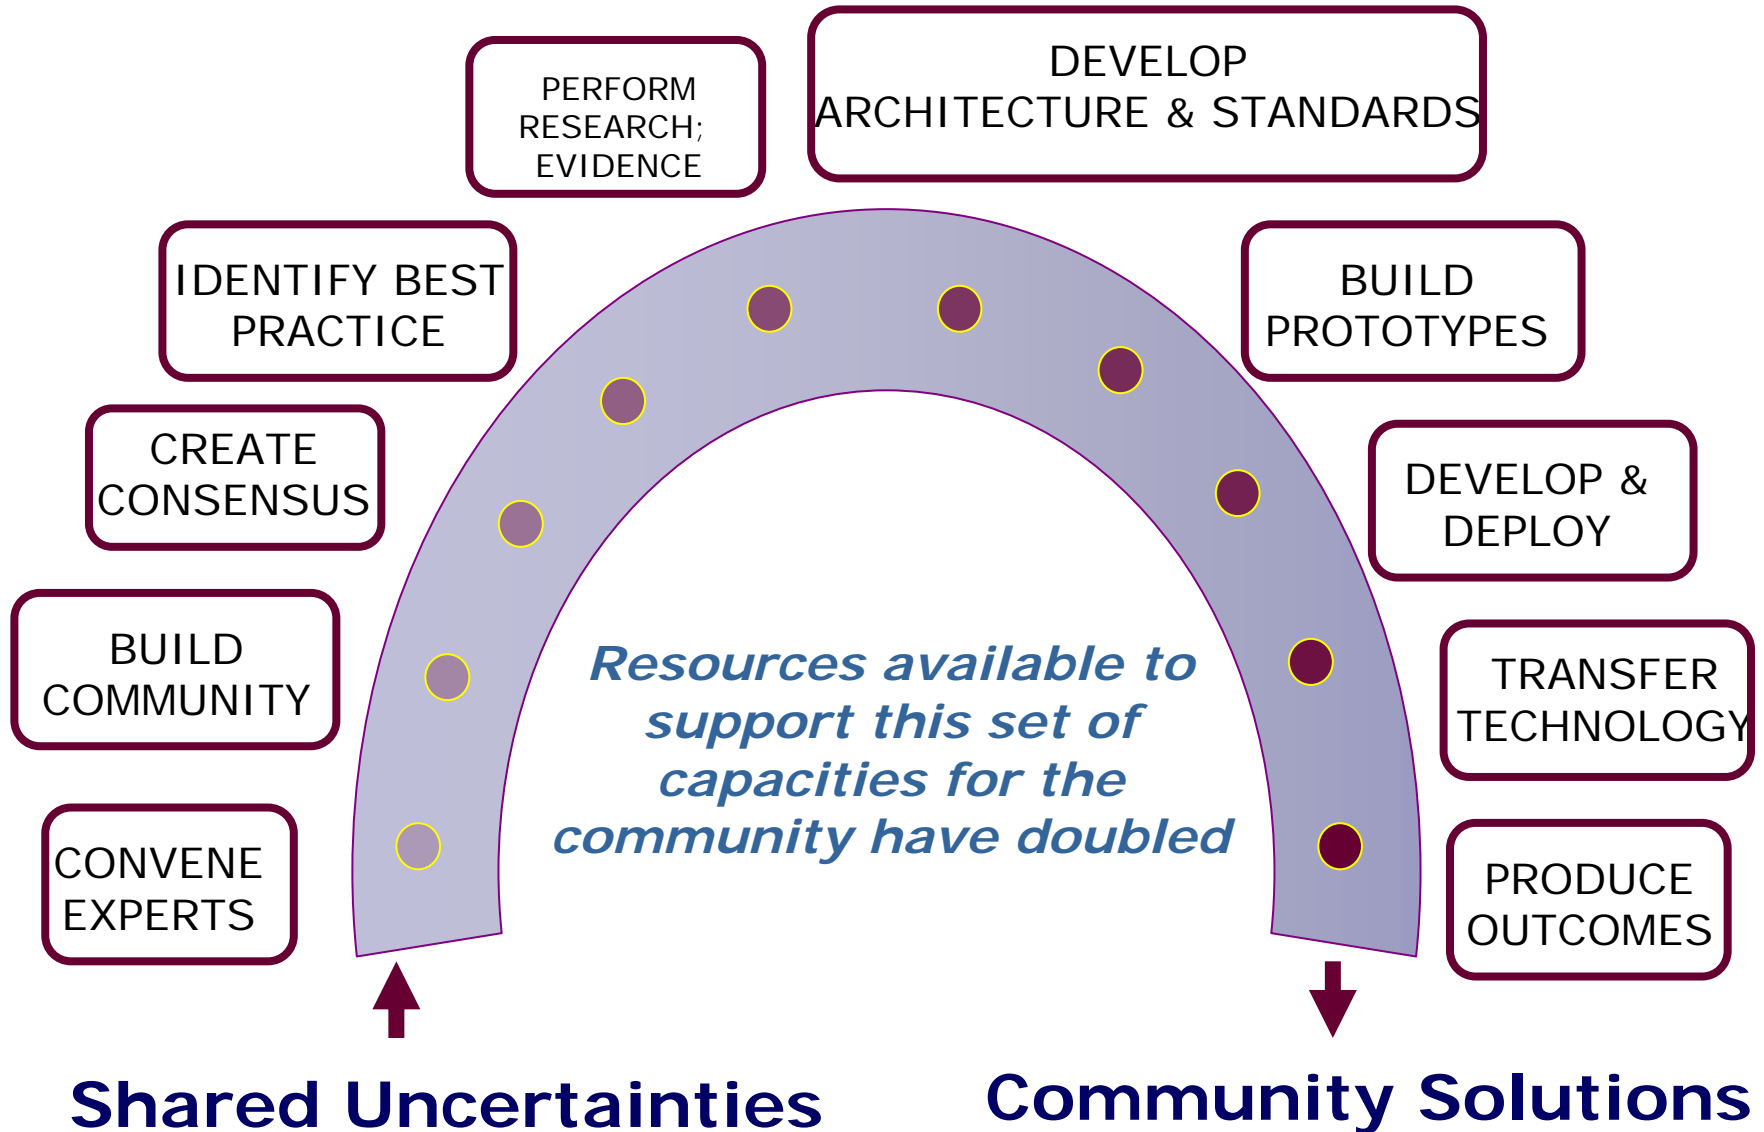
CONVENE EXPERTS

BUILD COMMUNITY

CREATE CONSENSUS

IDENTIFY BEST PRACTICE

PERFORM RESEARCH; EVIDENCE

DEVELOP ARCHITECTURE & STANDARDS

BUILD PROTOTYPES

DEVELOP & DEPLOY

TRANSFER TECHNOLOGY

PRODUCE OUTCOMES

Resources available to support this set of capacities for the community have doubled

Shared Uncertainties

Community Solutions